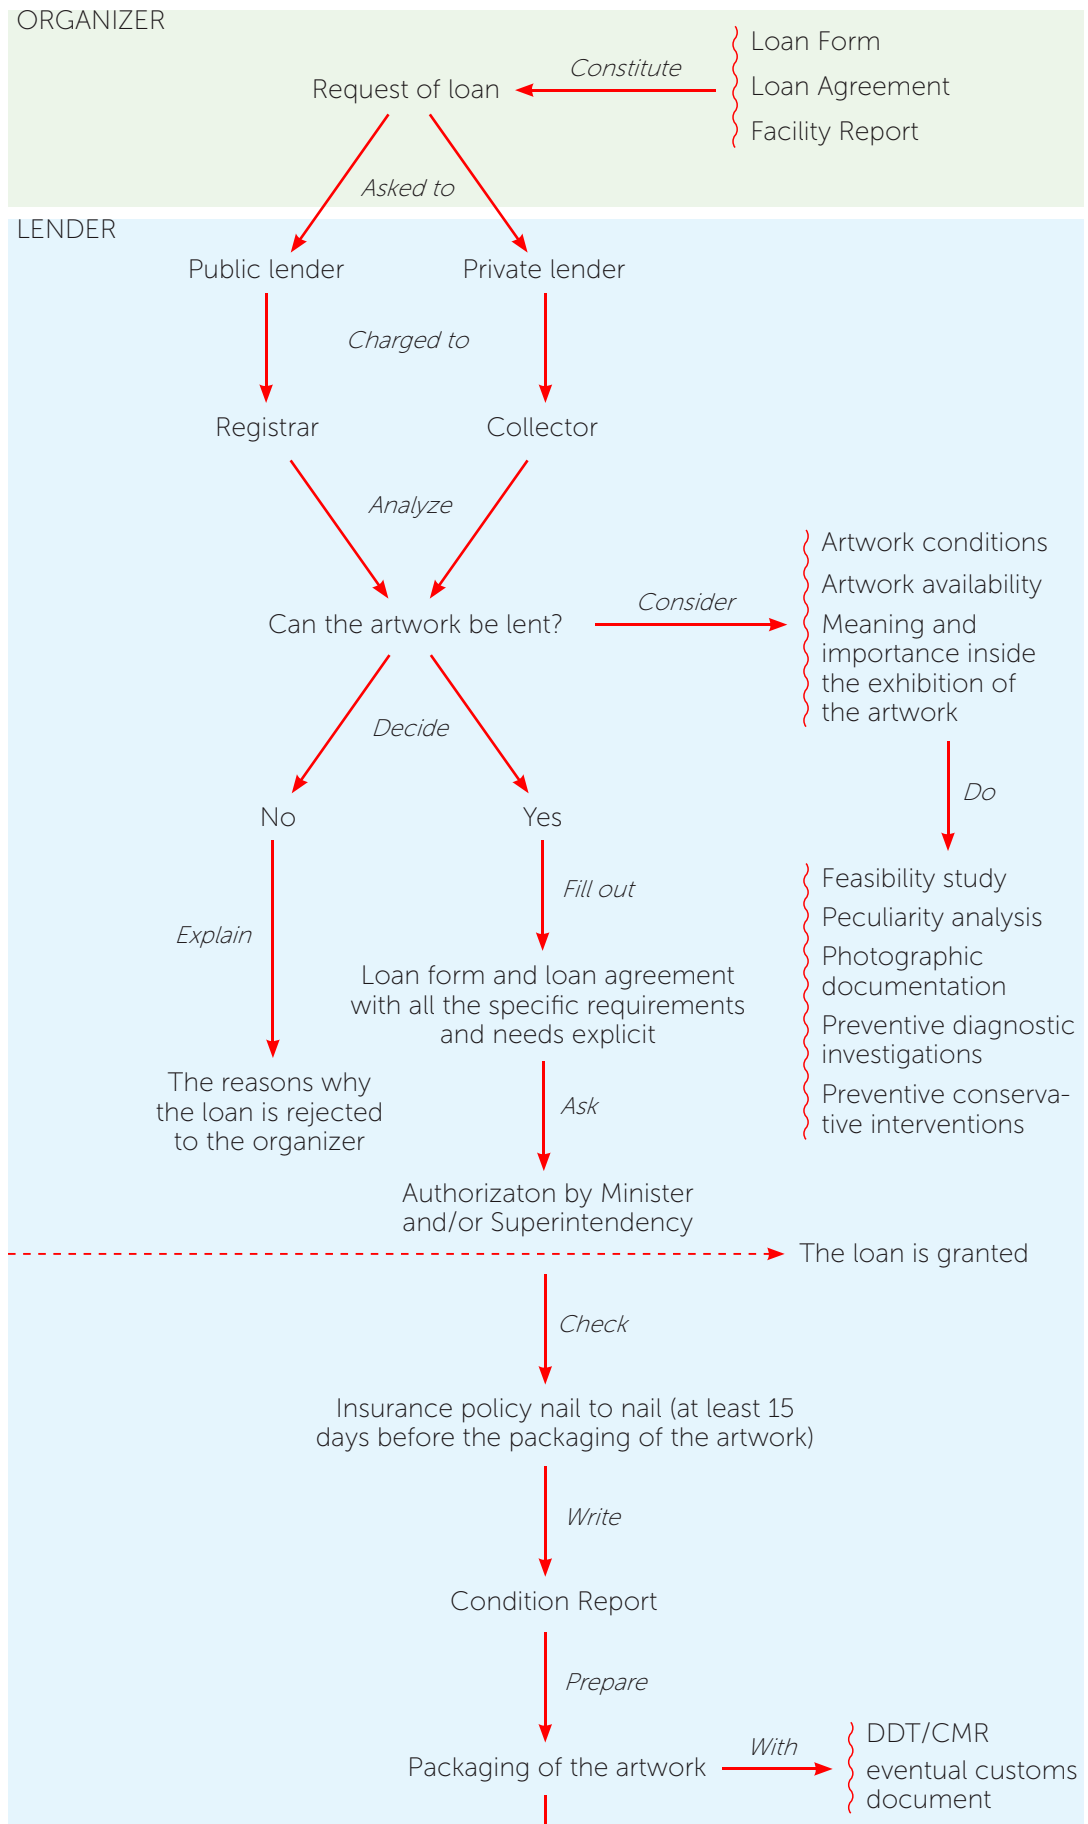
ORGANIZER

Request of loan

Constitute

Loan Form
Loan Agreement
Facility Report

Asked to

LENDER

Public lender

Private lender

Charged to

Registrar

Collector

Analyze

Can the artwork be lent?

Consider

Artwork conditions
Artwork availability
Meaning and importance inside the exhibition of the artwork

Do

Feasibility study
Peculiarity analysis
Photographic documentation
Preventive diagnostic investigations
Preventive conservative interventions

Decide

No

Yes

Explain

The reasons why the loan is rejected to the organizer

Fill out

Loan form and loan agreement with all the specific requirements and needs explicit

Ask

Authorizaton by Minister and/or Superintendency

The loan is granted

Check

Insurance policy nail to nail (at least 15 days before the packaging of the artwork)

Write

Condition Report

Prepare

Packaging of the artwork

With

DDT/CMR
eventual customs document